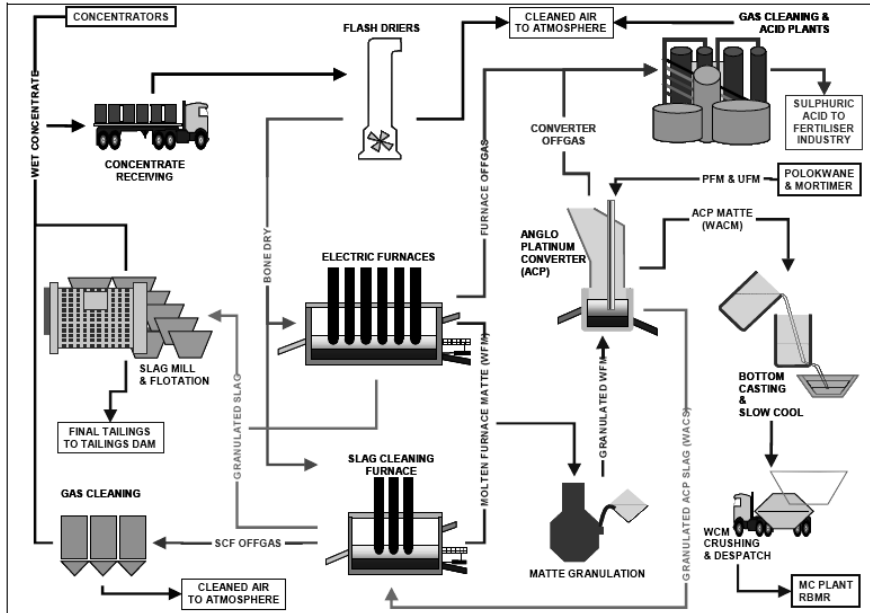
CONCENTRATORS

WET CONCENTRATE

CONCENTRATE RECEIVING

FLASH DRIERS

CLEANED AIR TO ATMOSPHERE

GAS CLEANING & ACID PLANTS

SULPHURIC ACID TO FERTILISER INDUSTRY

CONVERTER OFFGAS

FURNACE OFFGAS

BONE DRY

PFM & UFM

POLOKWANE & MORTIMER

ANGLO PLATINUM CONVERTER (ACP)

ACP MATTE (WACM)

ELECTRIC FURNACES

SLAG MILL & FLOTATION

GRANULATED SLAG

FINAL TAILINGS TO TAILINGS DAM

MOLTEN FURNACE MATTE (WFM)

GRANULATED WFM

GRANULATED ACP SLAG (WACS)

BOTTOM CASTING & SLOW COOL

SLAG CLEANING FURNACE

GAS CLEANING

SCF OFFGAS

MATTE GRANULATION

WCM CRUSHING & DESPATCH

MC PLANT RBMR

CLEANED AIR TO ATMOSPHERE